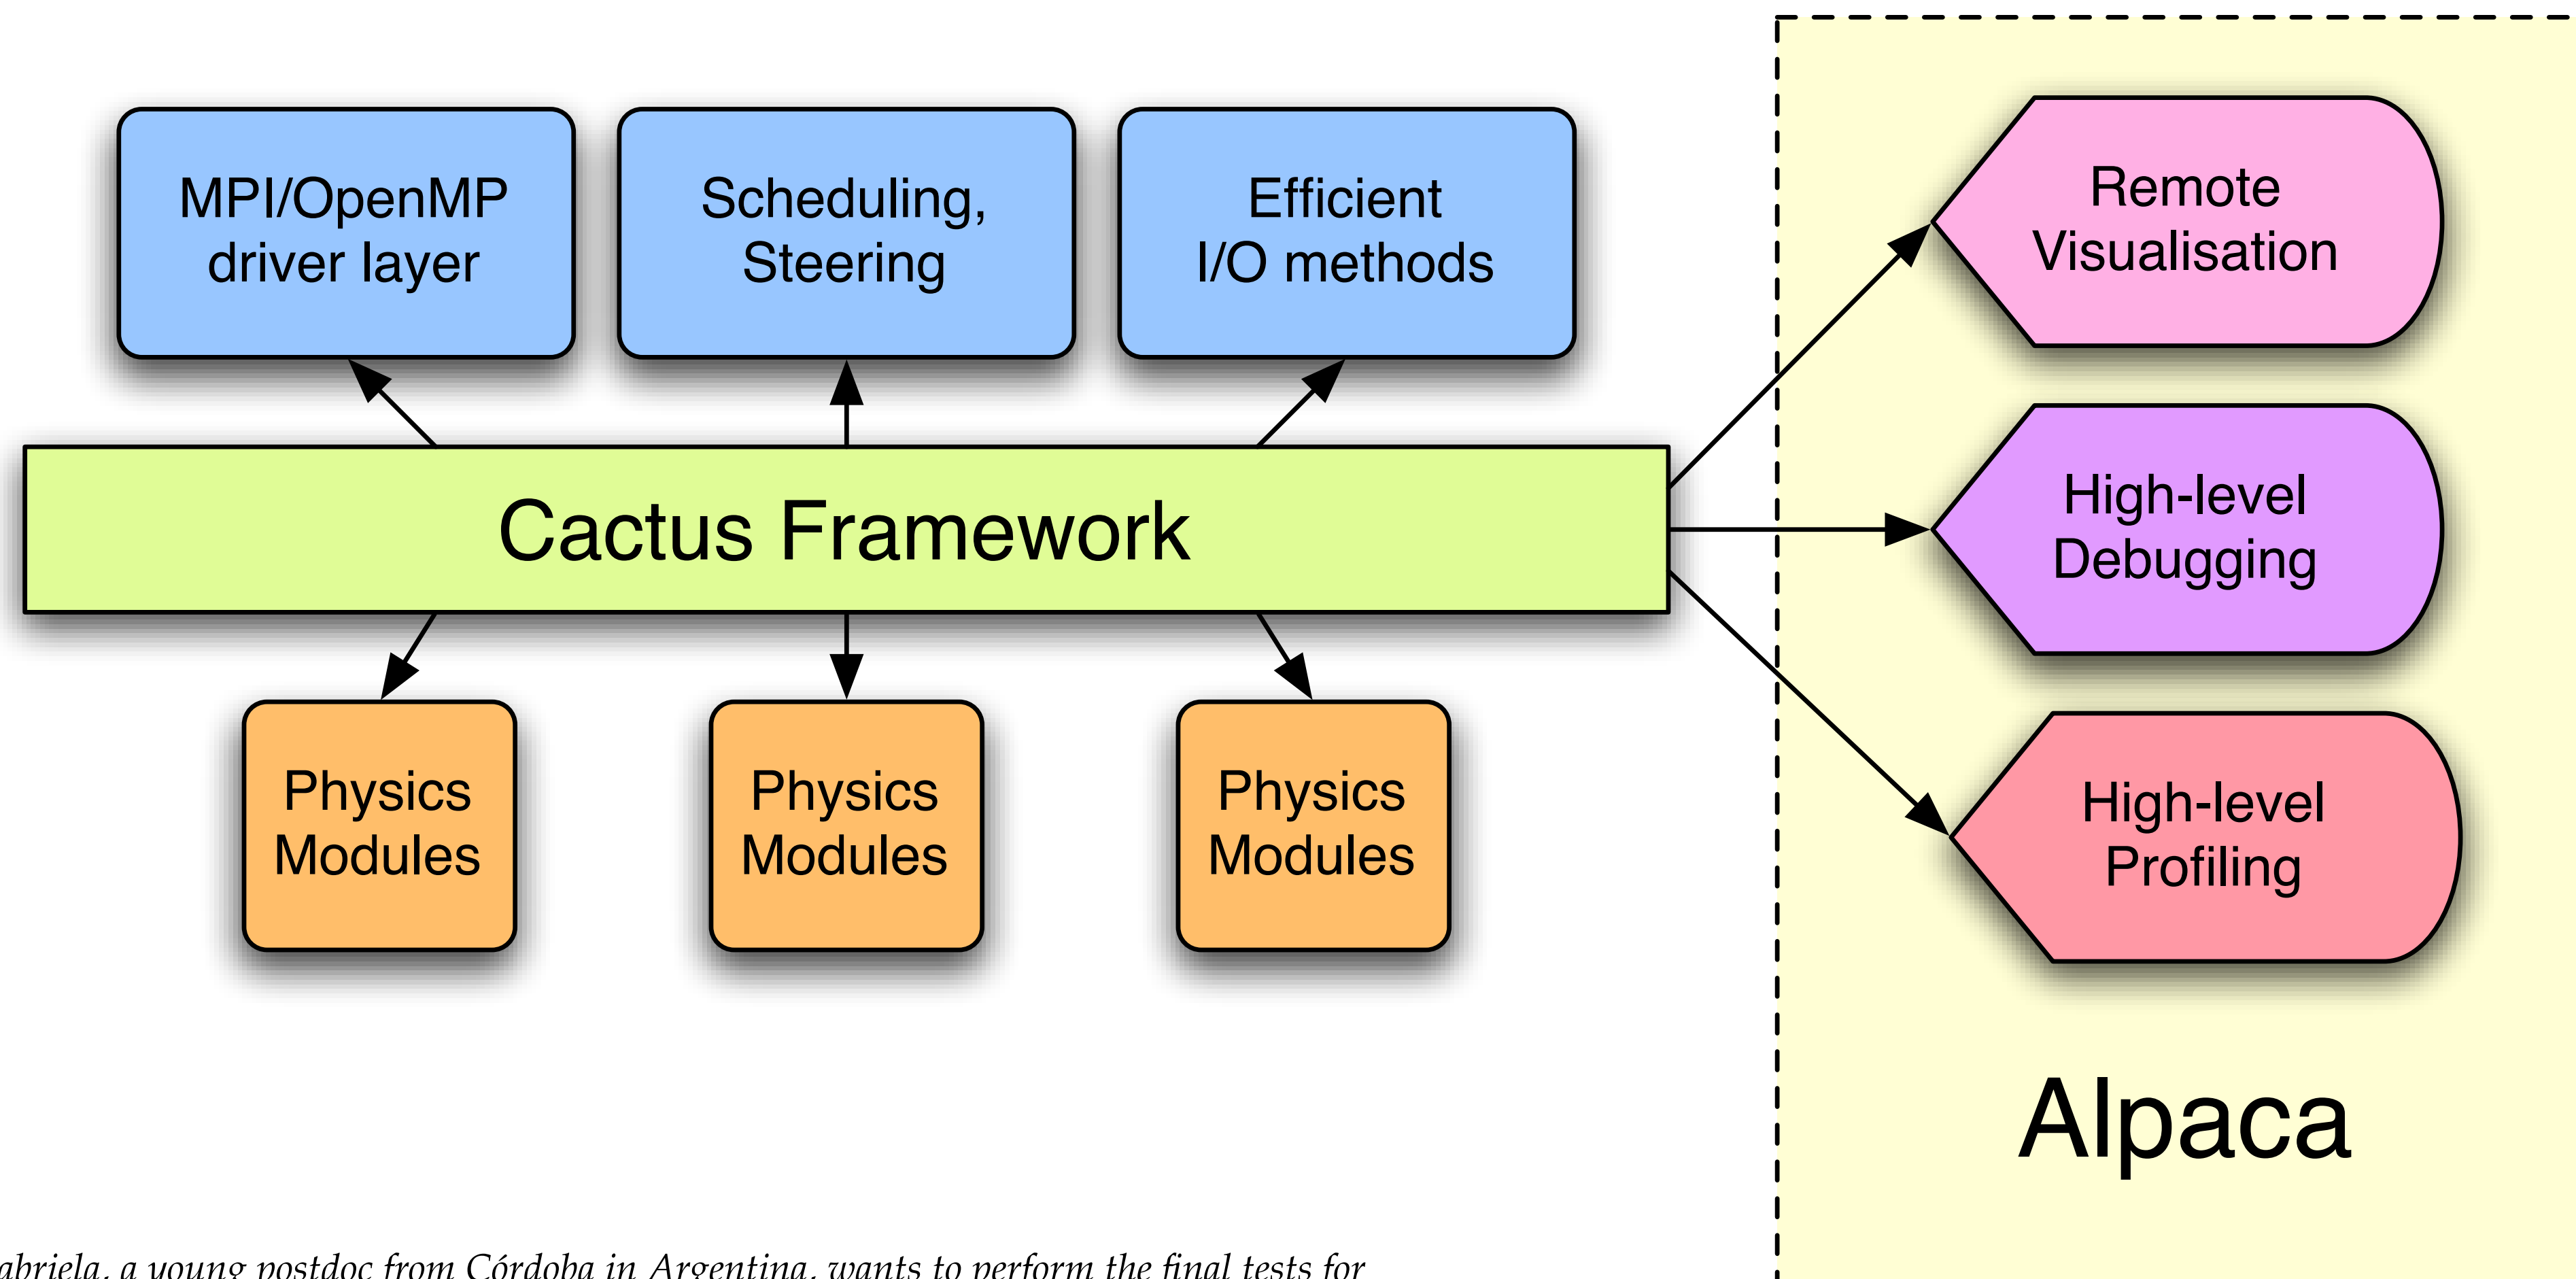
MPI/OpenMP driver layer

Scheduling, Steering

Efficient I/O methods

Cactus Framework

Physics Modules

Physics Modules

Physics Modules

Remote Visualisation

High-level Debugging

High-level Profiling

Alpaca

abriela, a young postdoc from Córdoba in Argentina, wants to perform the final tests for